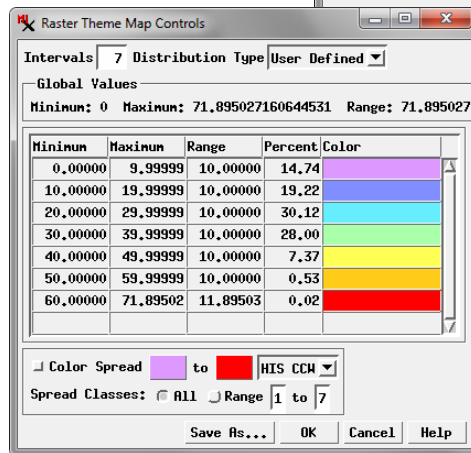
Raster Theme Map Controls

Intervals 7 Distribution Type User Defined

Global Values

Minimum: 0 Maximum: 71.895027160644531 Range: 71.895027

| Minimum | Maximum | Range | Percent | Color |
|---|---|---|---|---|
| 0.00000 | 9.99999 | 10.00000 | 14.74 | |
| 10.00000 | 19.99999 | 10.00000 | 19.22 | |
| 20.00000 | 29.99999 | 10.00000 | 30.12 | |
| 30.00000 | 39.99999 | 10.00000 | 28.00 | |
| 40.00000 | 49.99999 | 10.00000 | 7.37 | |
| 50.00000 | 59.99999 | 10.00000 | 0.53 | |
| 60.00000 | 71.89502 | 11.89503 | 0.02 | |

Color Spread to HIS CCW

Spread Classes: All Range 1 to 7

Save As... OK Cancel Help